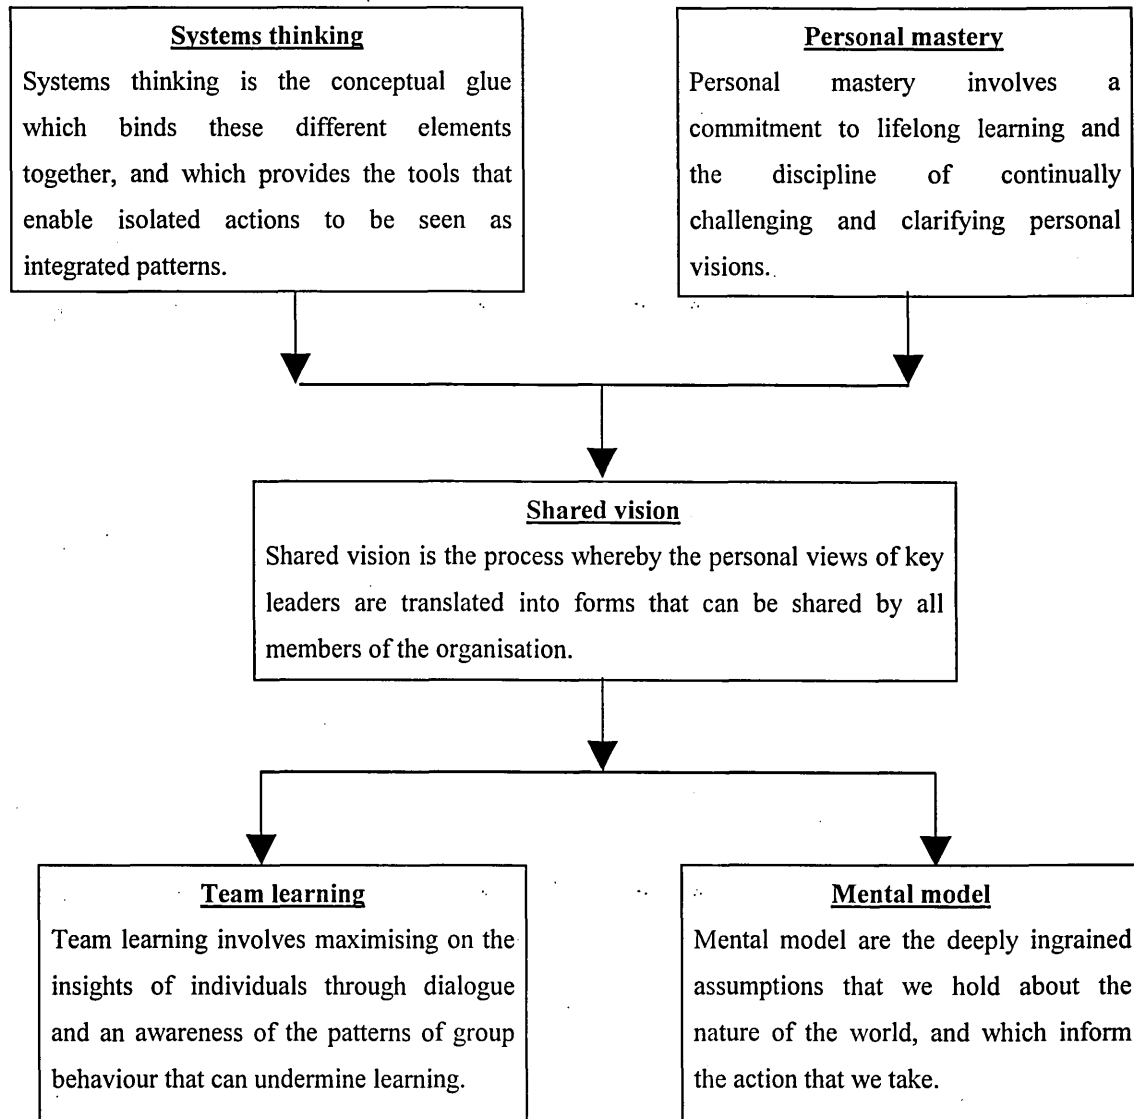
Systems thinking

Systems thinking is the conceptual glue which binds these different elements together, and which provides the tools that enable isolated actions to be seen as integrated patterns.

Personal mastery

Personal mastery involves a commitment to lifelong learning and the discipline of continually challenging and clarifying personal visions.

Shared vision

Shared vision is the process whereby the personal views of key leaders are translated into forms that can be shared by all members of the organisation.

Team learning

Team learning involves maximising on the insights of individuals through dialogue and an awareness of the patterns of group behaviour that can undermine learning.

Mental model

Mental model are the deeply ingrained assumptions that we hold about the nature of the world, and which inform the action that we take.